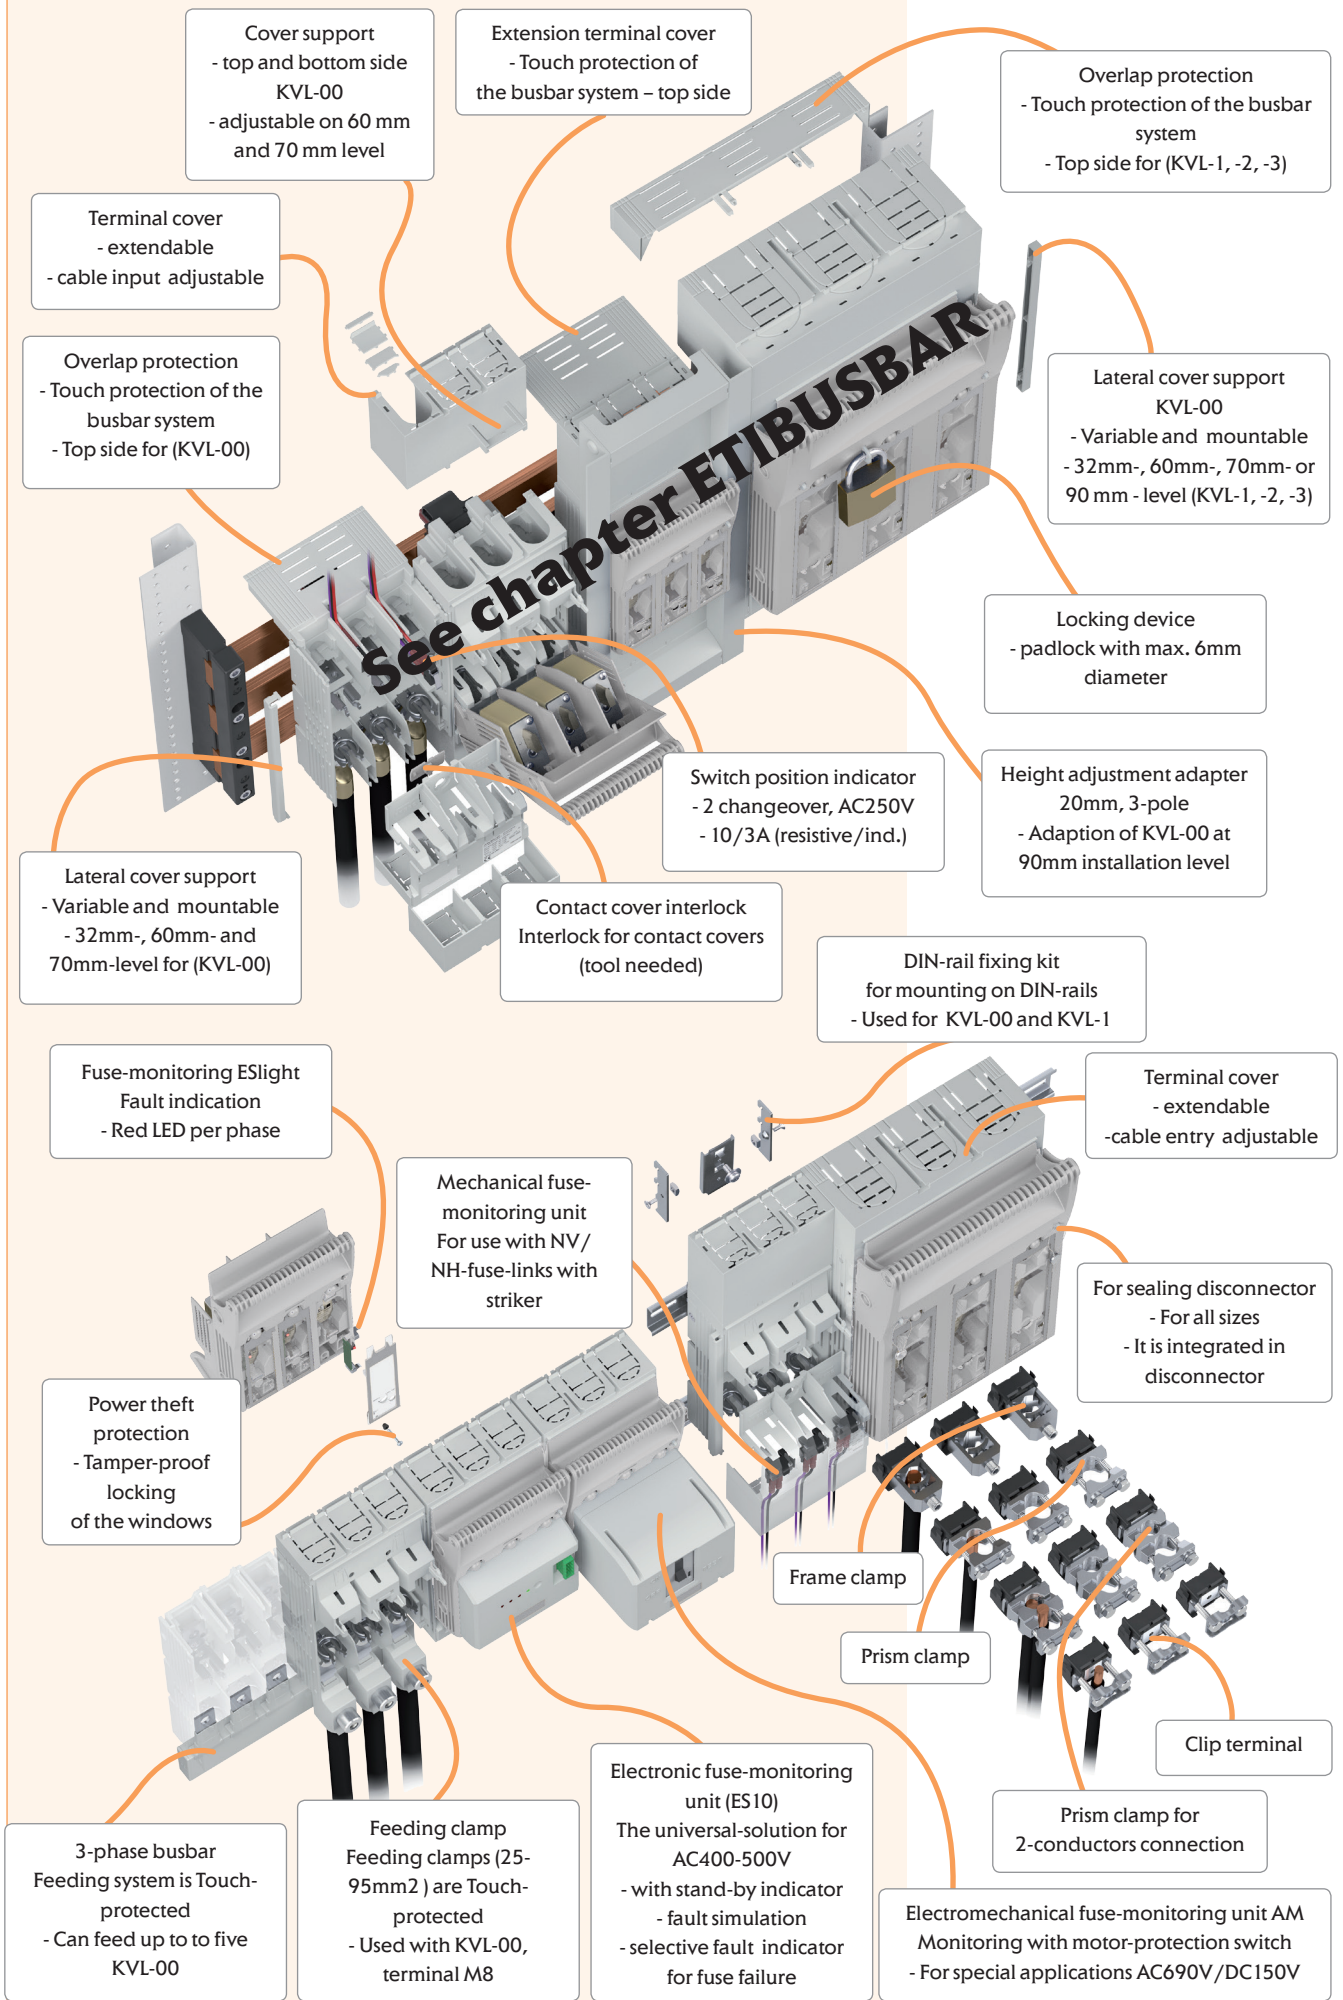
Cover support
- top and bottom side
KVL-00
- adjustable on 60 mm and 70 mm level

Extension terminal cover
- Touch protection of the busbar system – top side

Overlap protection
- Touch protection of the busbar system
- Top side for (KVL-1, -2, -3)

Terminal cover
- extendable
- cable input adjustable

Overlap protection
- Touch protection of the busbar system
- Top side for (KVL-00)

See chapter ETIBUSBAR

Lateral cover support
KVL-00
- Variable and mountable
- 32mm-, 60mm-, 70mm- or 90 mm - level (KVL-1, -2, -3)

Locking device
- padlock with max. 6mm diameter

Switch position indicator
- 2 changeover, AC250V
- 10/3A (resistive/ind.)

Height adjustment adapter
20mm, 3-pole
- Adaption of KVL-00 at 90mm installation level

Lateral cover support
- Variable and mountable
- 32mm-, 60mm- and 70mm-level for (KVL-00)

Contact cover interlock
Interlock for contact covers
(tool needed)

DIN-rail fixing kit
for mounting on DIN-rails
- Used for KVL-00 and KVL-1

Fuse-monitoring ESlight
Fault indication
- Red LED per phase

Terminal cover
- extendable
-cable entry adjustable

Mechanical fuse-monitoring unit
For use with NV/ NH-fuse-links with striker

For sealing disconnector
- For all sizes
- It is integrated in disconnector

Power theft protection
- Tamper-proof locking
of the windows

Frame clamp

Prism clamp

Clip terminal

Prism clamp for
2-conductors connection

3-phase busbar
Feeding system is Touch-protected
- Can feed up to to five KVL-00

Feeding clamp
Feeding clamps (25-95mm2 ) are Touch-protected
- Used with KVL-00, terminal M8

Electronic fuse-monitoring unit (ES10)
The universal-solution for AC400-500V
- with stand-by indicator
- fault simulation
- selective fault indicator for fuse failure

Electromechanical fuse-monitoring unit AM
Monitoring with motor-protection switch
- For special applications AC690V/DC150V